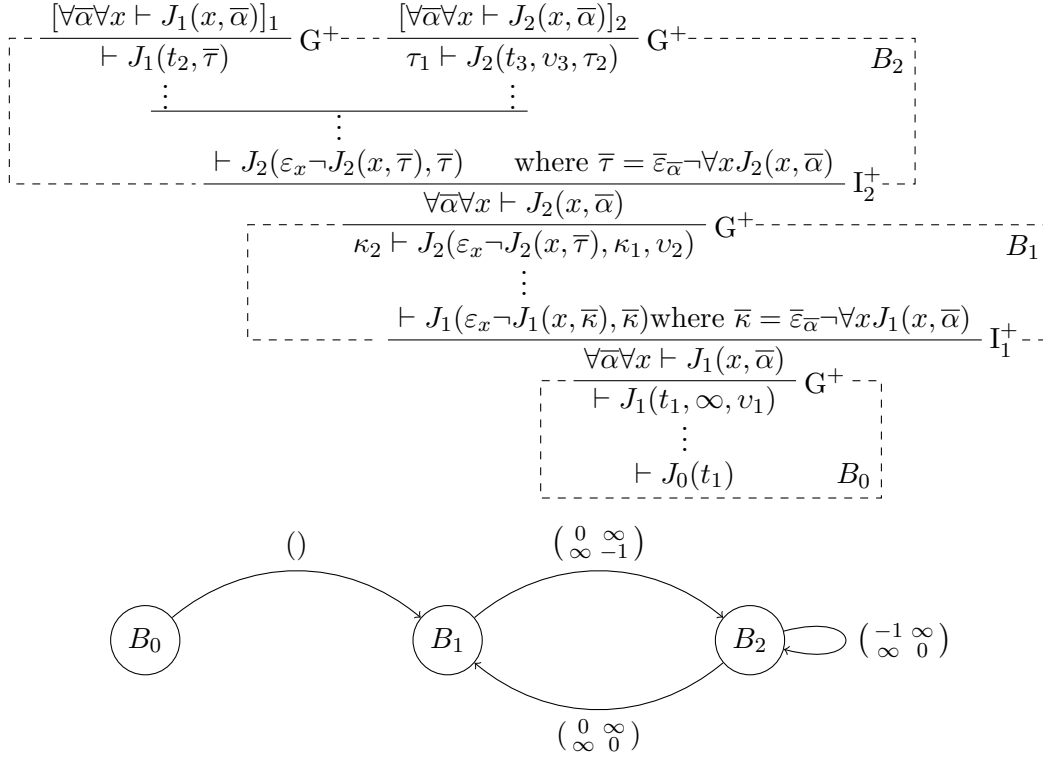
$[\forall\overline{\alpha}\forall x \vdash J_1(x,\overline{\alpha})]_1$
$\vdash J_1(t_2,\overline{\tau})$ $\mathrm{G}^+$
$[\forall\overline{\alpha}\forall x \vdash J_2(x,\overline{\alpha})]_2$
$\tau_1 \vdash J_2(t_3,\upsilon_3,\tau_2)$ $\mathrm{G}^+$
$B_2$
$\vdots$ $\vdots$
$\vdots$
$\vdash J_2(\varepsilon_x\neg J_2(x,\overline{\tau}),\overline{\tau})$ where $\overline{\tau}=\overline{\varepsilon}_{\overline{\alpha}}\neg\forall x J_2(x,\overline{\alpha})$ $\mathrm{I}_2^+$
$\forall\overline{\alpha}\forall x \vdash J_2(x,\overline{\alpha})$
$\kappa_2 \vdash J_2(\varepsilon_x\neg J_2(x,\overline{\tau}),\kappa_1,\upsilon_2)$ $\mathrm{G}^+$
$B_1$
$\vdots$
$\vdash J_1(\varepsilon_x\neg J_1(x,\overline{\kappa}),\overline{\kappa})$where $\overline{\kappa}=\overline{\varepsilon}_{\overline{\alpha}}\neg\forall x J_1(x,\overline{\alpha})$ $\mathrm{I}_1^+$
$\forall\overline{\alpha}\forall x \vdash J_1(x,\overline{\alpha})$
$\vdash J_1(t_1,\infty,\upsilon_1)$ $\mathrm{G}^+$
$\vdots$
$\vdash J_0(t_1)$ $B_0$

$()$
$\begin{pmatrix} 0 & \infty \\ \infty & -1 \end{pmatrix}$
$B_0$ $B_1$ $B_2$
$\begin{pmatrix} -1 & \infty \\ \infty & 0 \end{pmatrix}$
$\begin{pmatrix} 0 & \infty \\ \infty & 0 \end{pmatrix}$